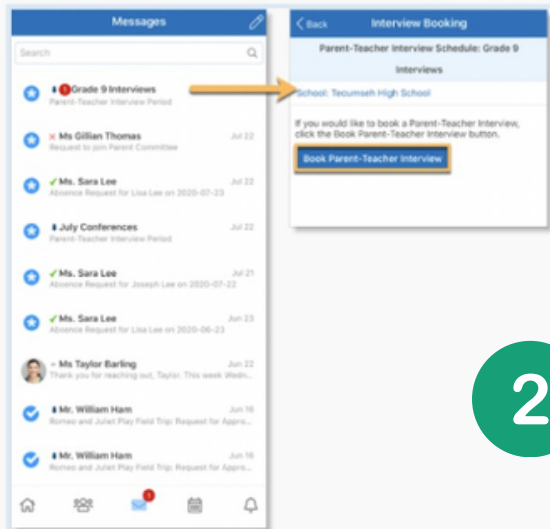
Messages

Search

1 Grade 9 Interviews
Parent-Teacher Interview Period

× Ms Gillian Thomas Jul 22
Request to join Parent Committee

✓ Ms. Sara Lee Jul 22
Absence Request for Lisa Lee on 2020-07-23

July Conferences Jul 22
Parent-Teacher Interview Period

✓ Ms. Sara Lee Jul 21
Absence Request for Joseph Lee on 2020-07-22

✓ Ms. Sara Lee Jun 23
Absence Request for Lisa Lee on 2020-06-23

Ms Taylor Barling Jun 22
Thank you for reaching out, Taylor. This week Wedn...

Mr. William Ham Jun 16
Romeo and Juliet Play Field Trip: Request for Appro...

Mr. William Ham Jun 16
Romeo and Juliet Play Field Trip: Request for Appro...

1

Back Interview Booking

Parent-Teacher Interview Schedule: Grade 9 Interviews

School: Tecumseh High School

If you would like to book a Parent-Teacher Interview, click the Book Parent-Teacher Interview button.

Book Parent-Teacher Interview

2